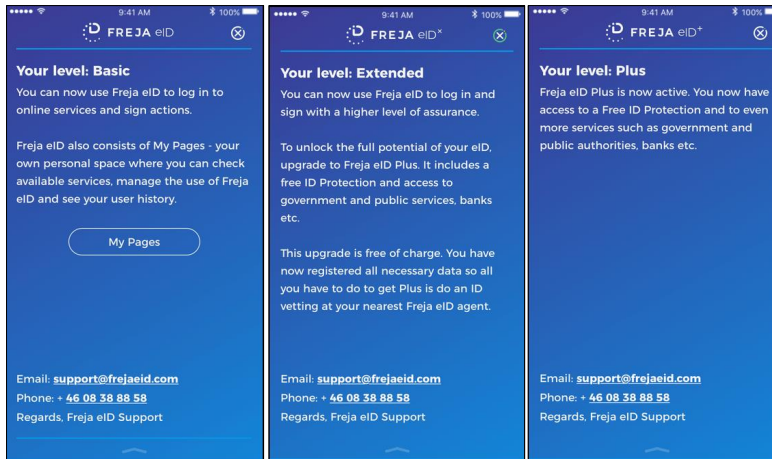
9:41 AM 100%
FREJA eID

Your level: Basic

You can now use Freja eID to log in to online services and sign actions.

Freja eID also consists of My Pages - your own personal space where you can check available services, manage the use of Freja eID and see your user history.

My Pages

Email: support@frejaeid.com
Phone: + 46 08 38 88 58
Regards, Freja eID Support

9:41 AM 100%
FREJA eID+

Your level: Extended

You can now use Freja eID to log in and sign with a higher level of assurance.

To unlock the full potential of your eID, upgrade to Freja eID Plus. It includes a free ID Protection and access to government and public services, banks etc.

This upgrade is free of charge. You have now registered all necessary data so all you have to do to get Plus is do an ID vetting at your nearest Freja eID agent.

Email: support@frejaeid.com
Phone: + 46 08 38 88 58
Regards, Freja eID Support

9:41 AM 100%
FREJA eID+

Your level: Plus

Freja eID Plus is now active. You now have access to a Free ID Protection and to even more services such as government and public authorities, banks etc.

Email: support@frejaeid.com
Phone: + 46 08 38 88 58
Regards, Freja eID Support